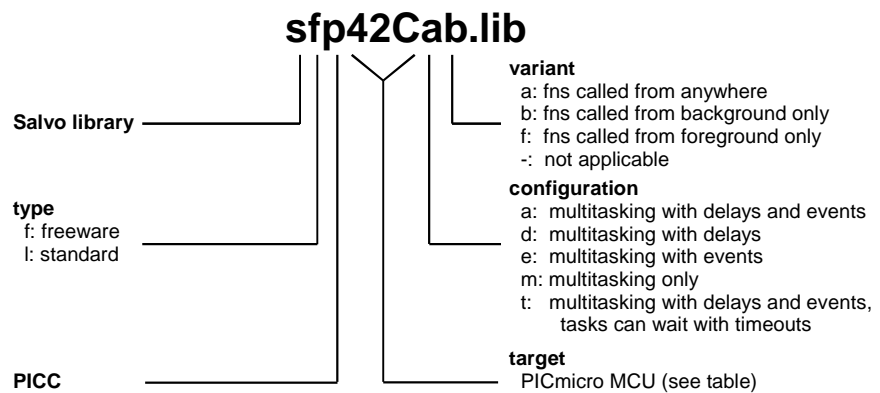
sfp42Cab.lib

Salvo library

type
f: freeware
l: standard

PICC

variant
a: fns called from anywhere
b: fns called from background only
f: fns called from foreground only
-: not applicable

configuration
a: multitasking with delays and events
d: multitasking with delays
e: multitasking with events
m: multitasking only
t: multitasking with delays and events, tasks can wait with timeouts

target
PICmicro MCU (see table)